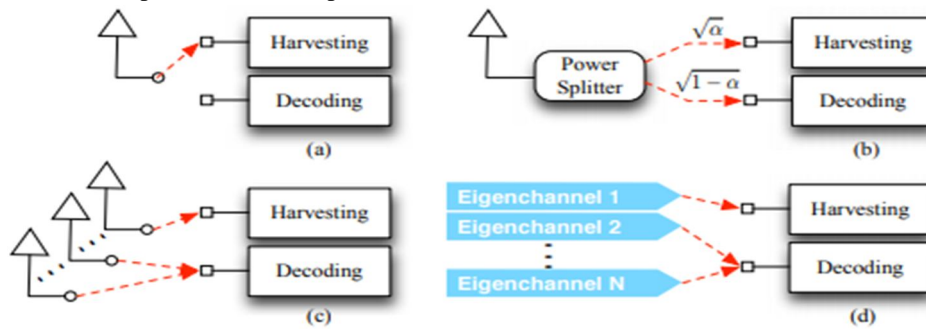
Harvesting

Decoding

(a)

Power Splitter

$\sqrt{\alpha}$

$\sqrt{1-\alpha}$

Harvesting

Decoding

(b)

Harvesting

Decoding

(c)

Eigenchannel 1

Eigenchannel 2

⋮

Eigenchannel N

Harvesting

Decoding

(d)